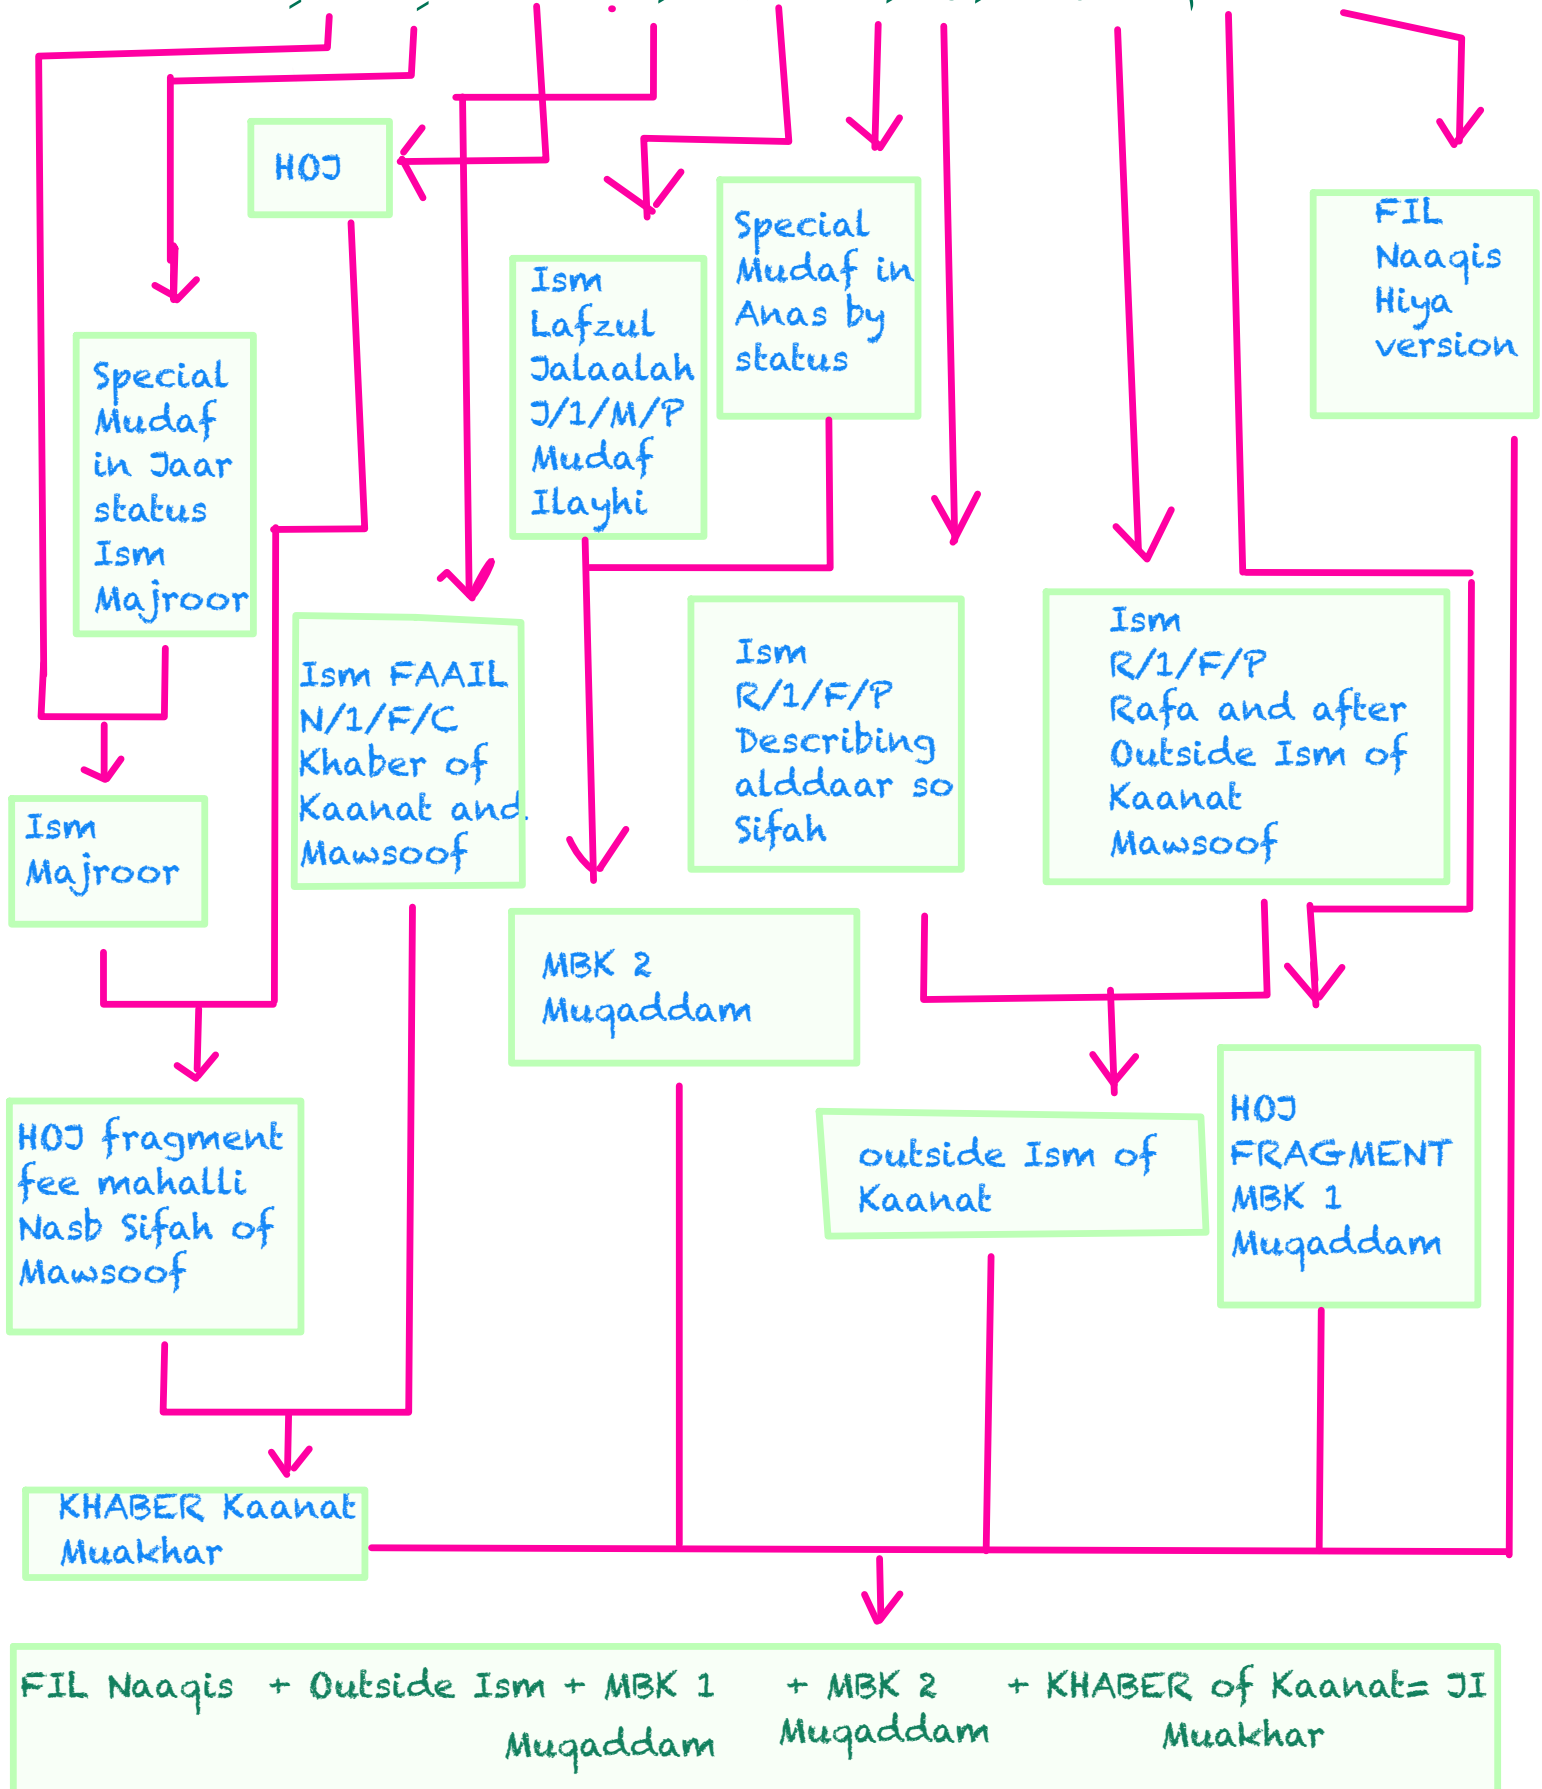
HOJ

Special Mudaf in Jaar status Ism Majroor

Ism Lafzul Jalaalah J/1/M/P Mudaf Ilayhi

Special Mudaf in Anas by status

FIL Naaqis Hiya version

Ism FAAIL N/1/F/C Khaber of Kaanat and Mawsoof

Ism R/1/F/P Describing alddaar so Sifah

Ism R/1/F/P Rafa and after Outside Ism of Kaanat Mawsoof

Ism Majroor

MBK 2 Muqaddam

HOJ fragment fee mahalli Nasb Sifah of Mawsoof

outside Ism of Kaanat

HOJ FRAGMENT MBK 1 Muqaddam

KHABER Kaanat Muakhar

FIL Naaqis + Outside Ism + MBK 1 Muqaddam + MBK 2 Muqaddam + KHABER of Kaanat= JI Muakhar